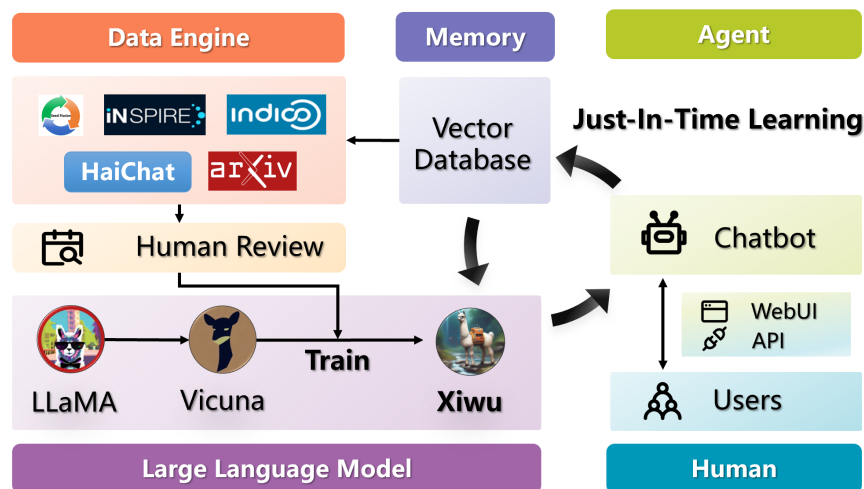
Data Engine

Memory

Agent

Good Practice

INSPIRE

indico

HaiChat

arXiv

Vector Database

Just-In-Time Learning

Human Review

Chatbot

WebUI

API

LLaMA

Vicuna

Train

Xiwu

Users

Large Language Model

Human